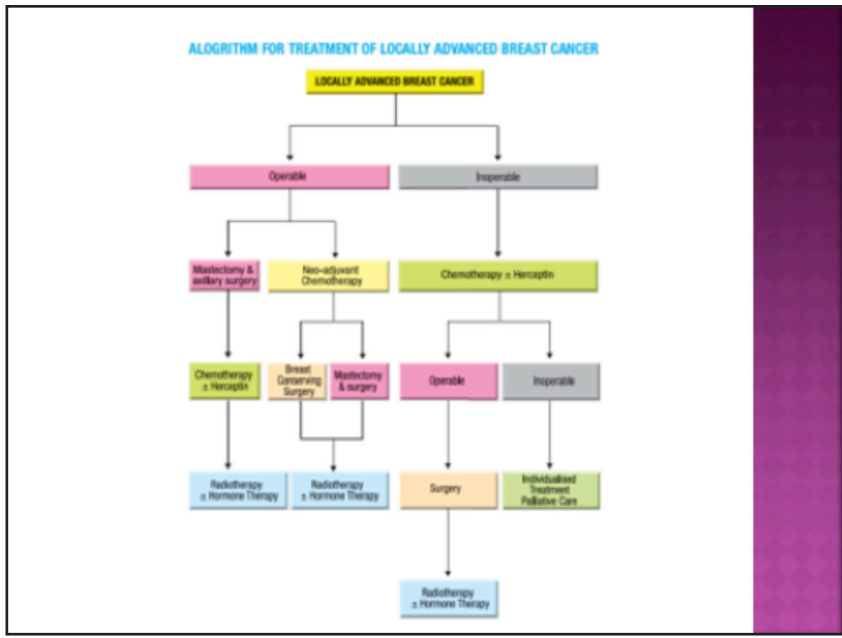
ALOGRITHM FOR TREATMENT OF LOCALLY ADVANCED BREAST CANCER

LOCALLY ADVANCED BREAST CANCER

Operable

Inoperable

Mastectomy & axillary surgery

Neo-adjuvant Chemotherapy

Chemotherapy ± Herceptin

Chemotherapy ± Herceptin

Breast Conserving Surgery

Mastectomy & surgery

Operable

Inoperable

Radiotherapy ± Hormone Therapy

Radiotherapy ± Hormone Therapy

Surgery

Individualised Treatment Palliative Care

Radiotherapy ± Hormone Therapy